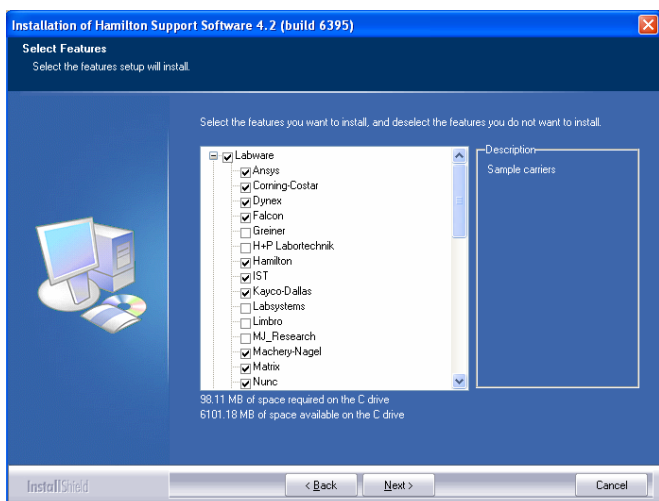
Installation of Hamilton Support Software 4.2 (build 6395)

Select Features
Select the features setup will install.

Select the features you want to install, and deselect the features you do not want to install.

Labware
Ansys
Corning-Costar
Dynex
Falcon
Greiner
H+P Labortechnik
Hamilton
IST
Kayco-Dallas
Labsystems
Limbro
MJ_Research
Machery-Nagel
Matrix
Nunc

Description
Sample carriers

98.11 MB of space required on the C drive
6101.18 MB of space available on the C drive

InstallShield

< Back
Next >
Cancel